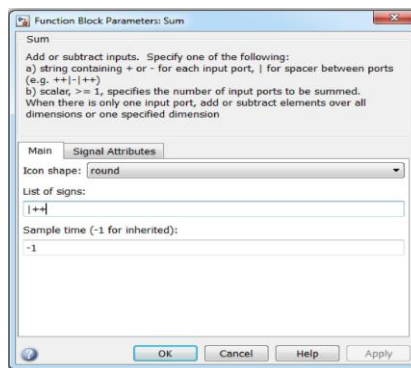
Function Block Parameters: Sum

Sum

Add or subtract inputs. Specify one of the following:
a) string containing + or - for each input port, | for spacer between ports (e.g. ++|-|++)
b) scalar, >= 1, specifies the number of input ports to be summed.
When there is only one input port, add or subtract elements over all dimensions or one specified dimension

Main | Signal Attributes

Icon shape: round

List of signs:

|++

Sample time (-1 for inherited):

-1

OK | Cancel | Help | Apply